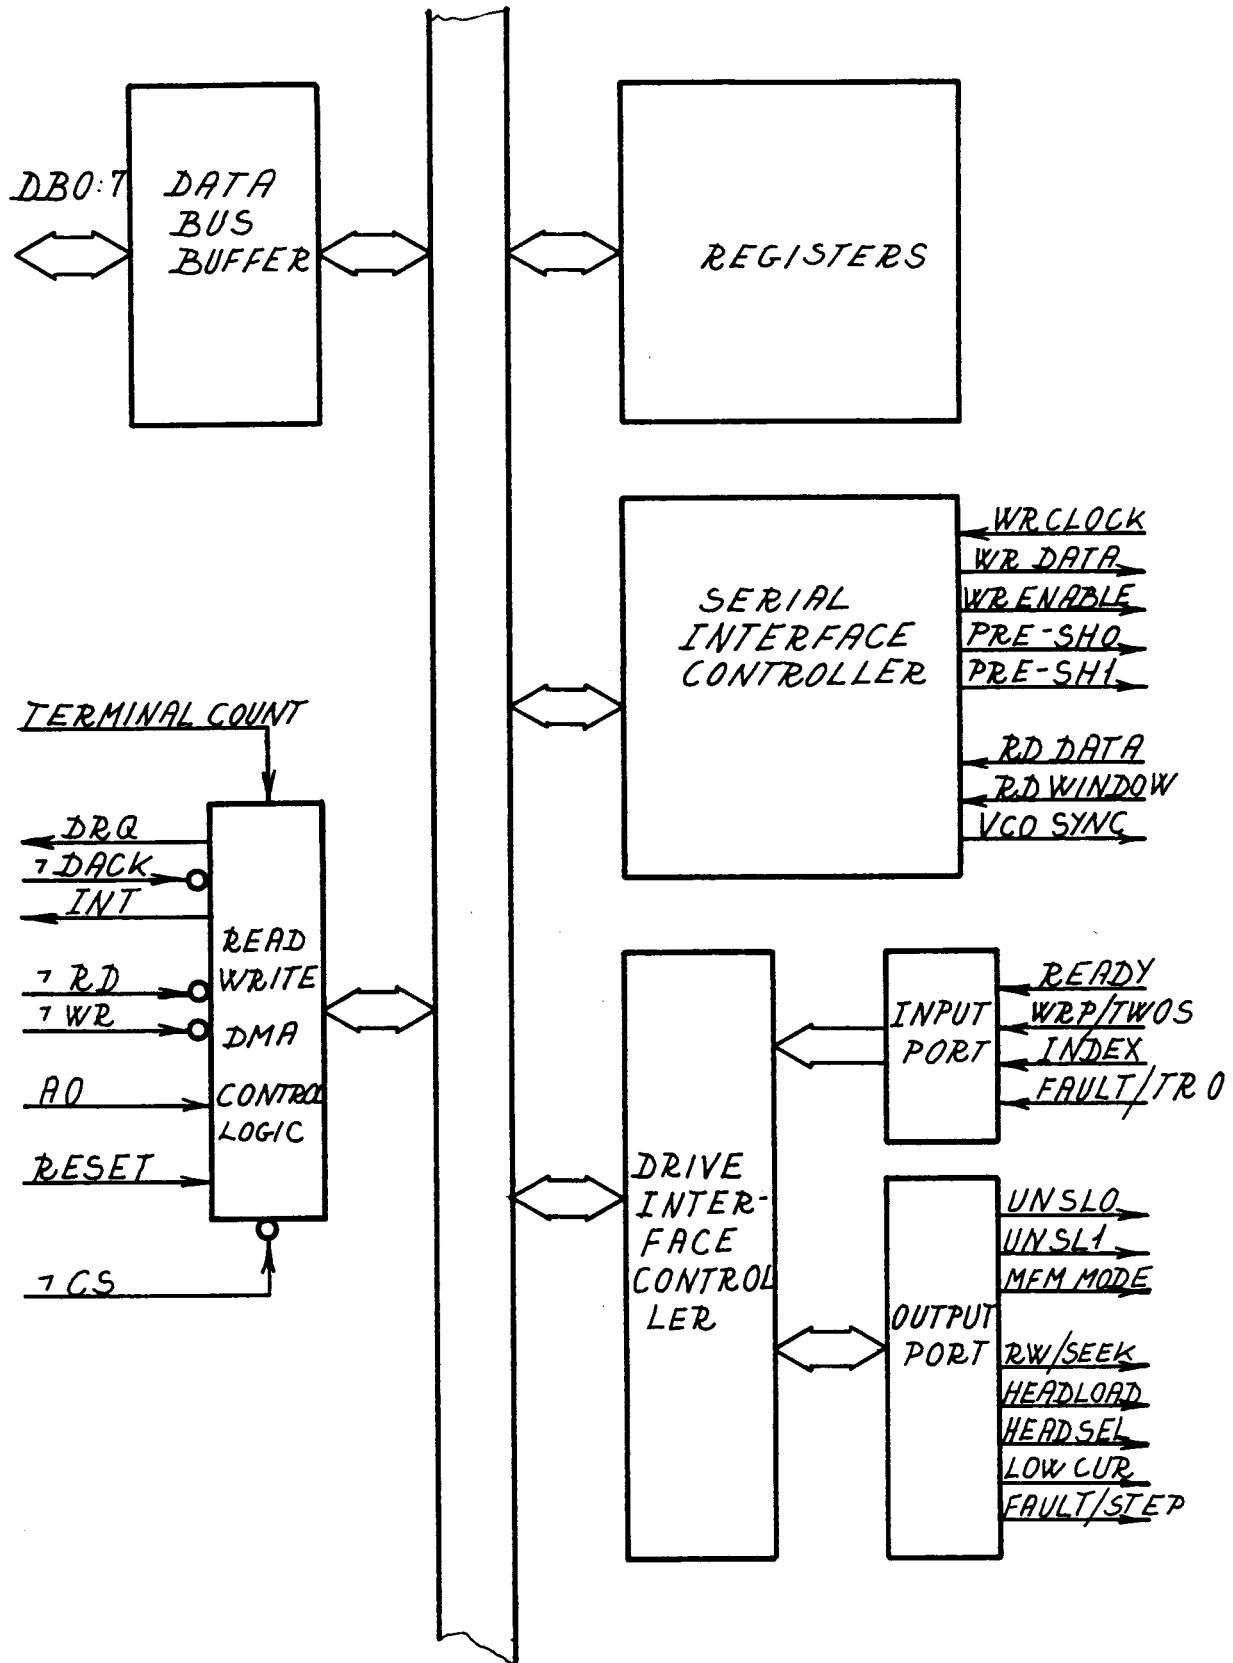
DB0:7

DATA BUS BUFFER

REGISTERS

SERIAL INTERFACE CONTROLLER

WR CLOCK
WR DATA
WR ENABLE
PRE-SH0
PRE-SH1
RD DATA
RD WINDOW
VCO SYNC

TERMINAL COUNT

DRQ
¬DACK
INT
¬RD
¬WR
A0
RESET
¬CS

READ WRITE DMA CONTROL LOGIC

DRIVE INTERFACE CONTROLLER

INPUT PORT

READY
WRP/TWOS
INDEX
FAULT/TR0

OUTPUT PORT

UNSL0
UNSL1
MFM MODE
RW/SEEK
HEADLOAD
HEADSEL
LOW CUR
FAULT/STEP